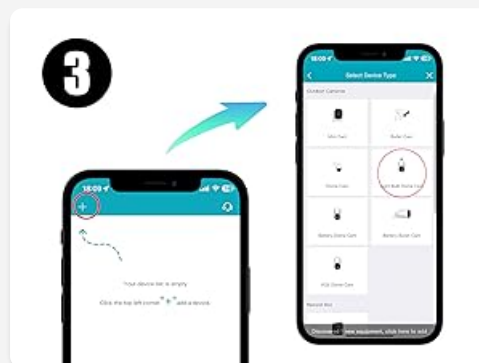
3

18:09

+

Your device list is empty

Click the top left corner "+" and add a device.

18:09

Select Device Type

Outdoor Camera

Mini Cam

Bullet Cam

Dome Cam

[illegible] Bulb Dome Cam

Battery Dome Cam

Battery Bullet Cam

4G Dome Cam

Record Kit

Discover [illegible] new equipment, click here to add